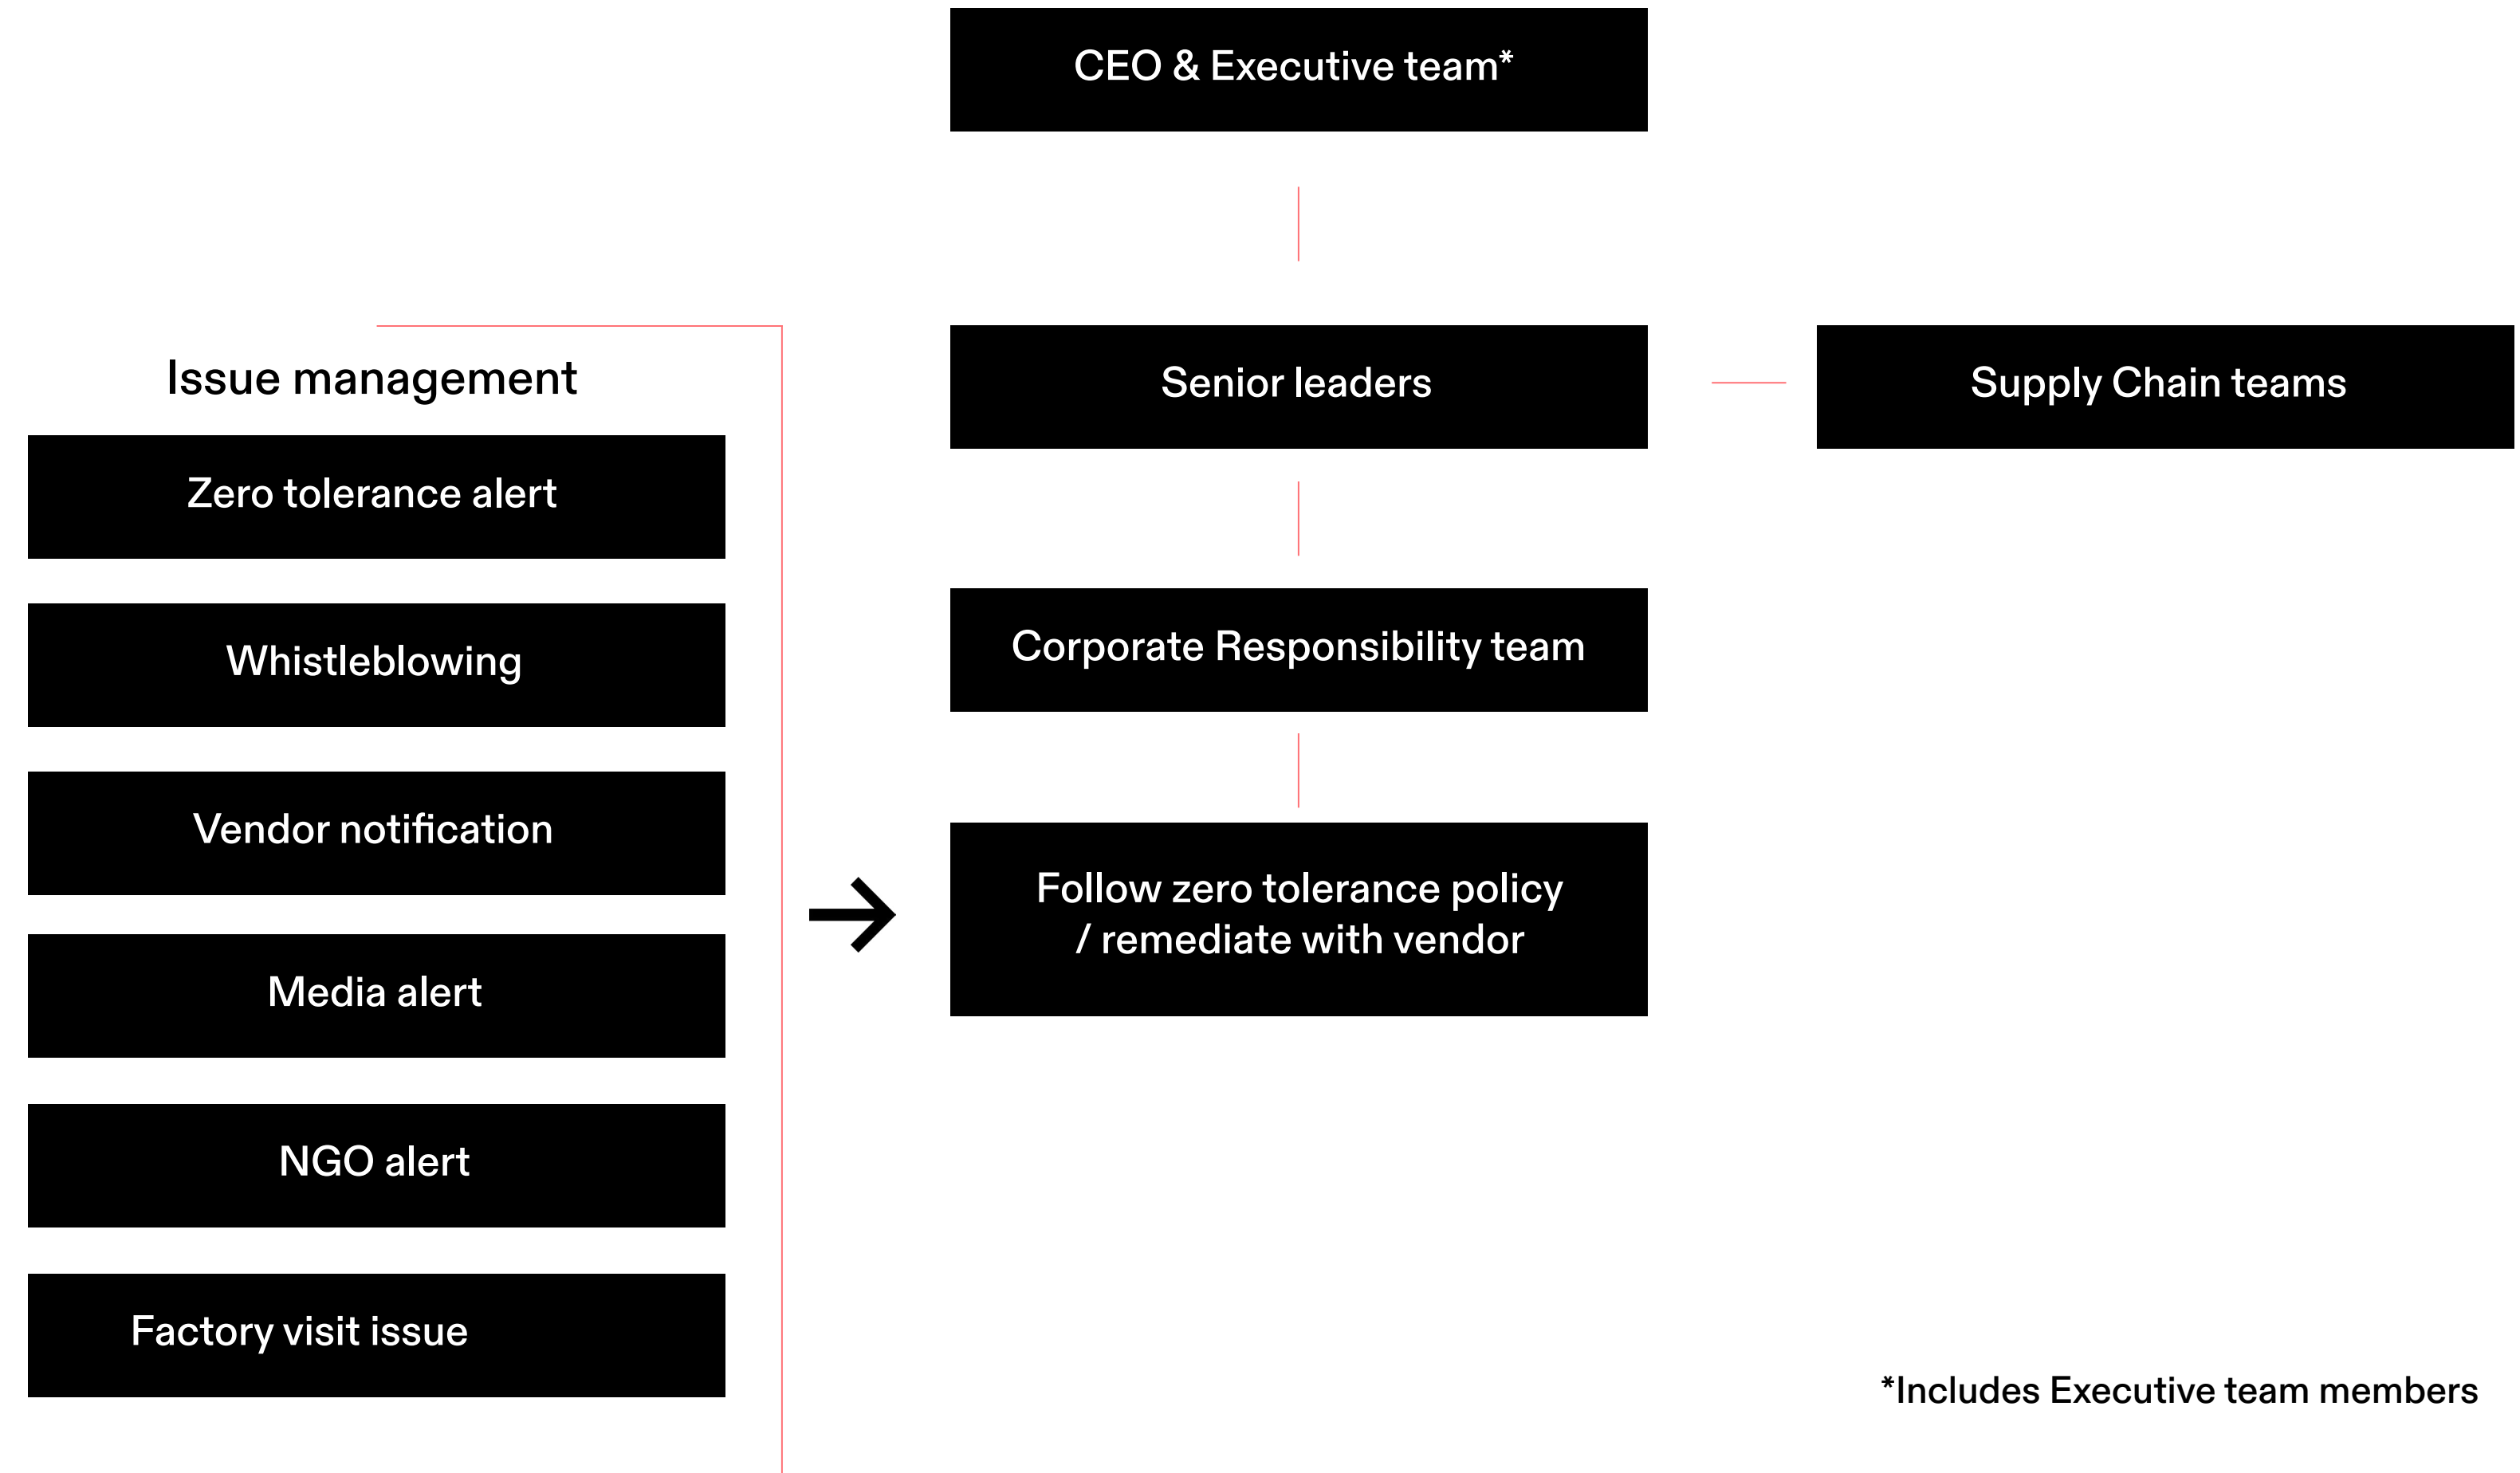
CEO & Executive team*

Issue management

Zero tolerance alert

Whistleblowing

Vendor notification

Media alert

NGO alert

Factory visit issue

Senior leaders

Supply Chain teams

Corporate Responsibility team

Follow zero tolerance policy / remediate with vendor

*Includes Executive team members